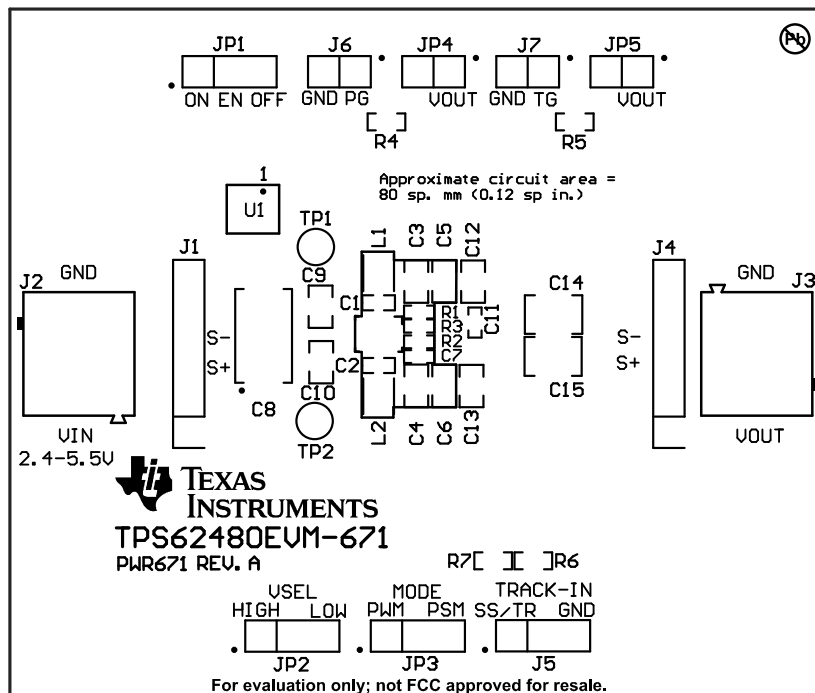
Pb

JP1
ON EN OFF

J6
GND PG

JP4
VOUT

J7
GND TG

JP5
VOUT

R4

R5

Approximate circuit area =
80 sp. mm (0.12 sp in.)

1
U1

TP1
C9

L1
C3 C5 C12

J1

J2 GND

C1

R1
R3
R2
C7

C11

C14

J4

GND J3

S-
S+

C2

S-
S+

C8

C10

C15

L2 C4 C6 C13

TP2

VIN
2.4-5.5V

VOUT

TEXAS
INSTRUMENTS

TPS62480EVM-671
PWR671 REV. A

R7 R6

VSEL
HIGH LOW

MODE
PWM PSM

TRACK-IN
SS/TR GND

JP2

JP3

J5

For evaluation only; not FCC approved for resale.